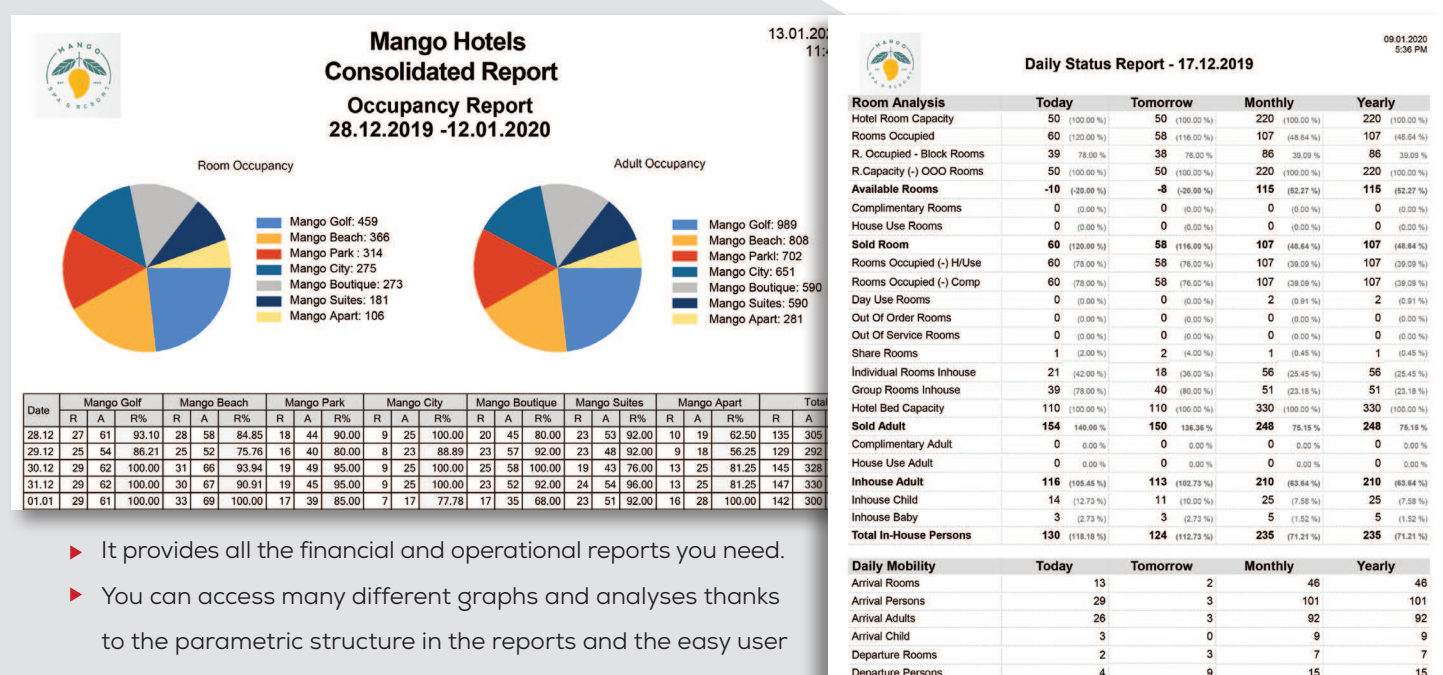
Mango Hotels
Consolidated Report
Occupancy Report
28.12.2019 -12.01.2020

13.01.2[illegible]
11:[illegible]

Room Occupancy

Mango Golf: 459
Mango Beach: 366
Mango Park : 314
Mango City: 275
Mango Boutique: 273
Mango Suites: 181
Mango Apart: 106

Adult Occupancy

Mango Golf: 989
Mango Beach: 808
Mango Parkl: 702
Mango City: 651
Mango Boutique: 590
Mango Suites: 590
Mango Apart: 281

| Date | Mango Golf R | A | R% | Mango Beach R | A | R% | Mango Park R | A | R% | Mango City R | A | R% | Mango Boutique R | A | R% | Mango Suites R | A | R% | Mango Apart R | A | R% | Total R | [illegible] |
|---|---|---|---|---|---|---|---|---|---|---|---|---|---|---|---|---|---|---|---|---|---|---|---|
| 28.12 | 27 | 61 | 93.10 | 28 | 58 | 84.85 | 18 | 44 | 90.00 | 9 | 25 | 100.00 | 20 | 45 | 80.00 | 23 | 53 | 92.00 | 10 | 19 | 62.50 | 135 | 305 |
| 29.12 | 25 | 54 | 86.21 | 25 | 52 | 75.76 | 16 | 40 | 80.00 | 8 | 23 | 88.89 | 23 | 57 | 92.00 | 23 | 48 | 92.00 | 9 | 18 | 56.25 | 129 | 292 |
| 30.12 | 29 | 62 | 100.00 | 31 | 66 | 93.94 | 19 | 49 | 95.00 | 9 | 25 | 100.00 | 25 | 58 | 100.00 | 19 | 43 | 76.00 | 13 | 25 | 81.25 | 145 | 328 |
| 31.12 | 29 | 62 | 100.00 | 30 | 67 | 90.91 | 19 | 45 | 95.00 | 9 | 25 | 100.00 | 23 | 52 | 92.00 | 24 | 54 | 96.00 | 13 | 25 | 81.25 | 147 | 330 |
| 01.01 | 29 | 61 | 100.00 | 33 | 69 | 100.00 | 17 | 39 | 85.00 | 7 | 17 | 77.78 | 17 | 35 | 68.00 | 23 | 51 | 92.00 | 16 | 28 | 100.00 | 142 | 300 |

It provides all the financial and operational reports you need.
You can access many different graphs and analyses thanks to the parametric structure in the reports and the easy user

09.01.2020
5:36 PM

Daily Status Report - 17.12.2019

| Room Analysis | Today | Tomorrow | Monthly | Yearly |
|---|---|---|---|---|
| Hotel Room Capacity | 50 (100.00 %) | 50 (100.00 %) | 220 (100.00 %) | 220 (100.00 %) |
| Rooms Occupied | 60 (120.00 %) | 58 (116.00 %) | 107 (48.64 %) | 107 (48.64 %) |
| R. Occupied - Block Rooms | 39 78.00 % | 38 76.00 % | 86 39.09 % | 86 39.09 % |
| R.Capacity (-) OOO Rooms | 50 (100.00 %) | 50 (100.00 %) | 220 (100.00 %) | 220 (100.00 %) |
| Available Rooms | -10 (-20.00 %) | -8 (-20.00 %) | 115 (52.27 %) | 115 (52.27 %) |
| Complimentary Rooms | 0 (0.00 %) | 0 (0.00 %) | 0 (0.00 %) | 0 (0.00 %) |
| House Use Rooms | 0 (0.00 %) | 0 (0.00 %) | 0 (0.00 %) | 0 (0.00 %) |
| Sold Room | 60 (120.00 %) | 58 (116.00 %) | 107 (48.64 %) | 107 (48.64 %) |
| Rooms Occupied (-) H/Use | 60 (78.00 %) | 58 (76.00 %) | 107 (39.09 %) | 107 (39.09 %) |
| Rooms Occupied (-) Comp | 60 (78.00 %) | 58 (76.00 %) | 107 (39.09 %) | 107 (39.09 %) |
| Day Use Rooms | 0 (0.00 %) | 0 (0.00 %) | 2 (0.91 %) | 2 (0.91 %) |
| Out Of Order Rooms | 0 (0.00 %) | 0 (0.00 %) | 0 (0.00 %) | 0 (0.00 %) |
| Out Of Service Rooms | 0 (0.00 %) | 0 (0.00 %) | 0 (0.00 %) | 0 (0.00 %) |
| Share Rooms | 1 (2.00 %) | 2 (4.00 %) | 1 (0.45 %) | 1 (0.45 %) |
| İndividual Rooms Inhouse | 21 (42.00 %) | 18 (36.00 %) | 56 (25.45 %) | 56 (25.45 %) |
| Group Rooms Inhouse | 39 (78.00 %) | 40 (80.00 %) | 51 (23.18 %) | 51 (23.18 %) |
| Hotel Bed Capacity | 110 (100.00 %) | 110 (100.00 %) | 330 (100.00 %) | 330 (100.00 %) |
| Sold Adult | 154 140.00 % | 150 136.36 % | 248 75.15 % | 248 75.15 % |
| Complimentary Adult | 0 0.00 % | 0 0.00 % | 0 0.00 % | 0 0.00 % |
| House Use Adult | 0 0.00 % | 0 0.00 % | 0 0.00 % | 0 0.00 % |
| Inhouse Adult | 116 (105.45 %) | 113 (102.73 %) | 210 (63.64 %) | 210 (63.64 %) |
| Inhouse Child | 14 (12.73 %) | 11 (10.00 %) | 25 (7.58 %) | 25 (7.58 %) |
| Inhouse Baby | 3 (2.73 %) | 3 (2.73 %) | 5 (1.52 %) | 5 (1.52 %) |
| Total In-House Persons | 130 (118.18 %) | 124 (112.73 %) | 235 (71.21 %) | 235 (71.21 %) |

| Daily Mobility | Today | Tomorrow | Monthly | Yearly |
|---|---|---|---|---|
| Arrival Rooms | 13 | 2 | 46 | 46 |
| Arrival Persons | 29 | 3 | 101 | 101 |
| Arrival Adults | 26 | 3 | 92 | 92 |
| Arrival Child | 3 | 0 | 9 | 9 |
| Departure Rooms | 2 | 3 | 7 | 7 |
| Departure Persons | 4 | 9 | 15 | 15 |